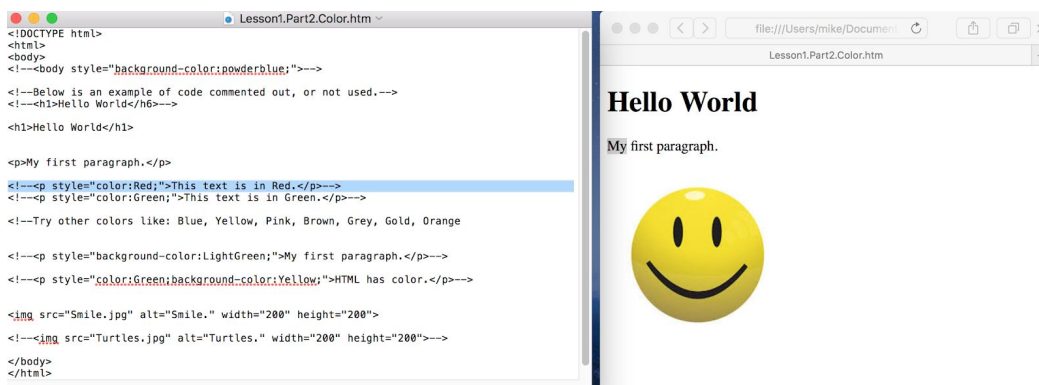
Lesson1.Part2.Color.htm

<!DOCTYPE html>
<html>
<body>
<!--<body style="background-color:powderblue;">-->

<!--Below is an example of code commented out, or not used.-->
<!--<h1>Hello World</h6>-->

<h1>Hello World</h1>

<p>My first paragraph.</p>

<!--<p style="color:Red;">This text is in Red.</p>-->
<!--<p style="color:Green;">This text is in Green.</p>-->

<!--Try other colors like: Blue, Yellow, Pink, Brown, Grey, Gold, Orange

<!--<p style="background-color:LightGreen;">My first paragraph.</p>-->

<!--<p style="color:Green;background-color:Yellow;">HTML has color.</p>-->

<img src="Smile.jpg" alt="Smile." width="200" height="200">

<!--<img src="Turtles.jpg" alt="Turtles." width="200" height="200">-->

</body>
</html>

file:///Users/mike/Document

Lesson1.Part2.Color.htm

Hello World

My first paragraph.